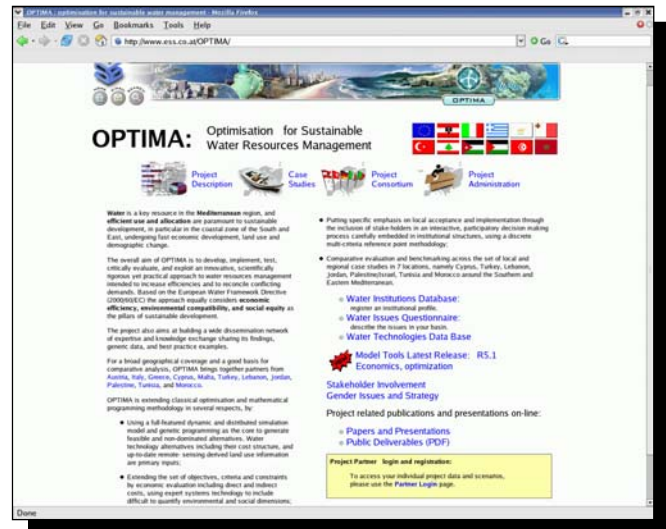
OPTIMA : optimisation for sustainable water management - Mozilla Firefox

File Edit View Go Bookmarks Tools Help

http://www.ess.co.at/OPTIMA/

Go

OPTIMA

OPTIMA: Optimisation for Sustainable Water Resources Management

Project Description

Case Studies

Project Consortium

Project Administration

Water is a key resource in the Mediterranean region, and efficient use and allocation are paramount to sustainable development, in particular in the coastal zone of the South and East, undergoing fast economic development, land use and demographic change.

The overall aim of OPTIMA is to develop, implement, test, critically evaluate, and exploit an innovative, scientifically rigorous yet practical approach to water resources management intended to increase efficiencies and to reconcile conflicting demands. Based on the European Water Framework Directive (2000/60/EC) the approach equally considers economic efficiency, environmental compatibility, and social equity as the pillars of sustainable development.

The project also aims at building a wide dissemination network of expertise and knowledge exchange sharing its findings, generic data, and best practice examples.

For a broad geographical coverage and a good basis for comparative analysis, OPTIMA brings together partners from Austria, Italy, Greece, Cyprus, Malta, Turkey, Lebanon, Jordan, Palestine, Tunisia, and Morocco.

OPTIMA is extending classical optimisation and mathematical programming methodology in several respects, by:

Using a full-featured dynamic and distributed simulation model and genetic programming as the core to generate feasible and non-dominated alternatives. Water technology alternatives including their cost structure, and up-to-date remote-sensing derived land use information are primary inputs;

Extending the set of objectives, criteria and constraints by economic evaluation including direct and indirect costs, using expert systems technology to include difficult to quantify environmental and social dimensions;

Putting specific emphasis on local acceptance and implementation through the inclusion of stake-holders in an interactive, participatory decision making process carefully embedded in institutional structures, using a discrete multi-criteria reference point methodology;

Comparative evaluation and benchmarking across the set of local and regional case studies in 7 locations, namely Cyprus, Turkey, Lebanon, Jordan, Palestine/Israel, Tunisia and Morocco around the Southern and Eastern Mediterranean.

Water Institutions Database: register an institutional profile.
Water Issues Questionnaire: describe the issues in your basin.
Water Technologies Data Base

Model Tools Latest Release: R5.1 Economics, optimization

Stakeholder Involvement
Gender Issues and Strategy

Project related publications and presentations on-line:

Papers and Presentations
Public Deliverables (PDF)

Project Partner login and registration:

To access your individual project data and scenarios, please use the Partner Login page.

Done